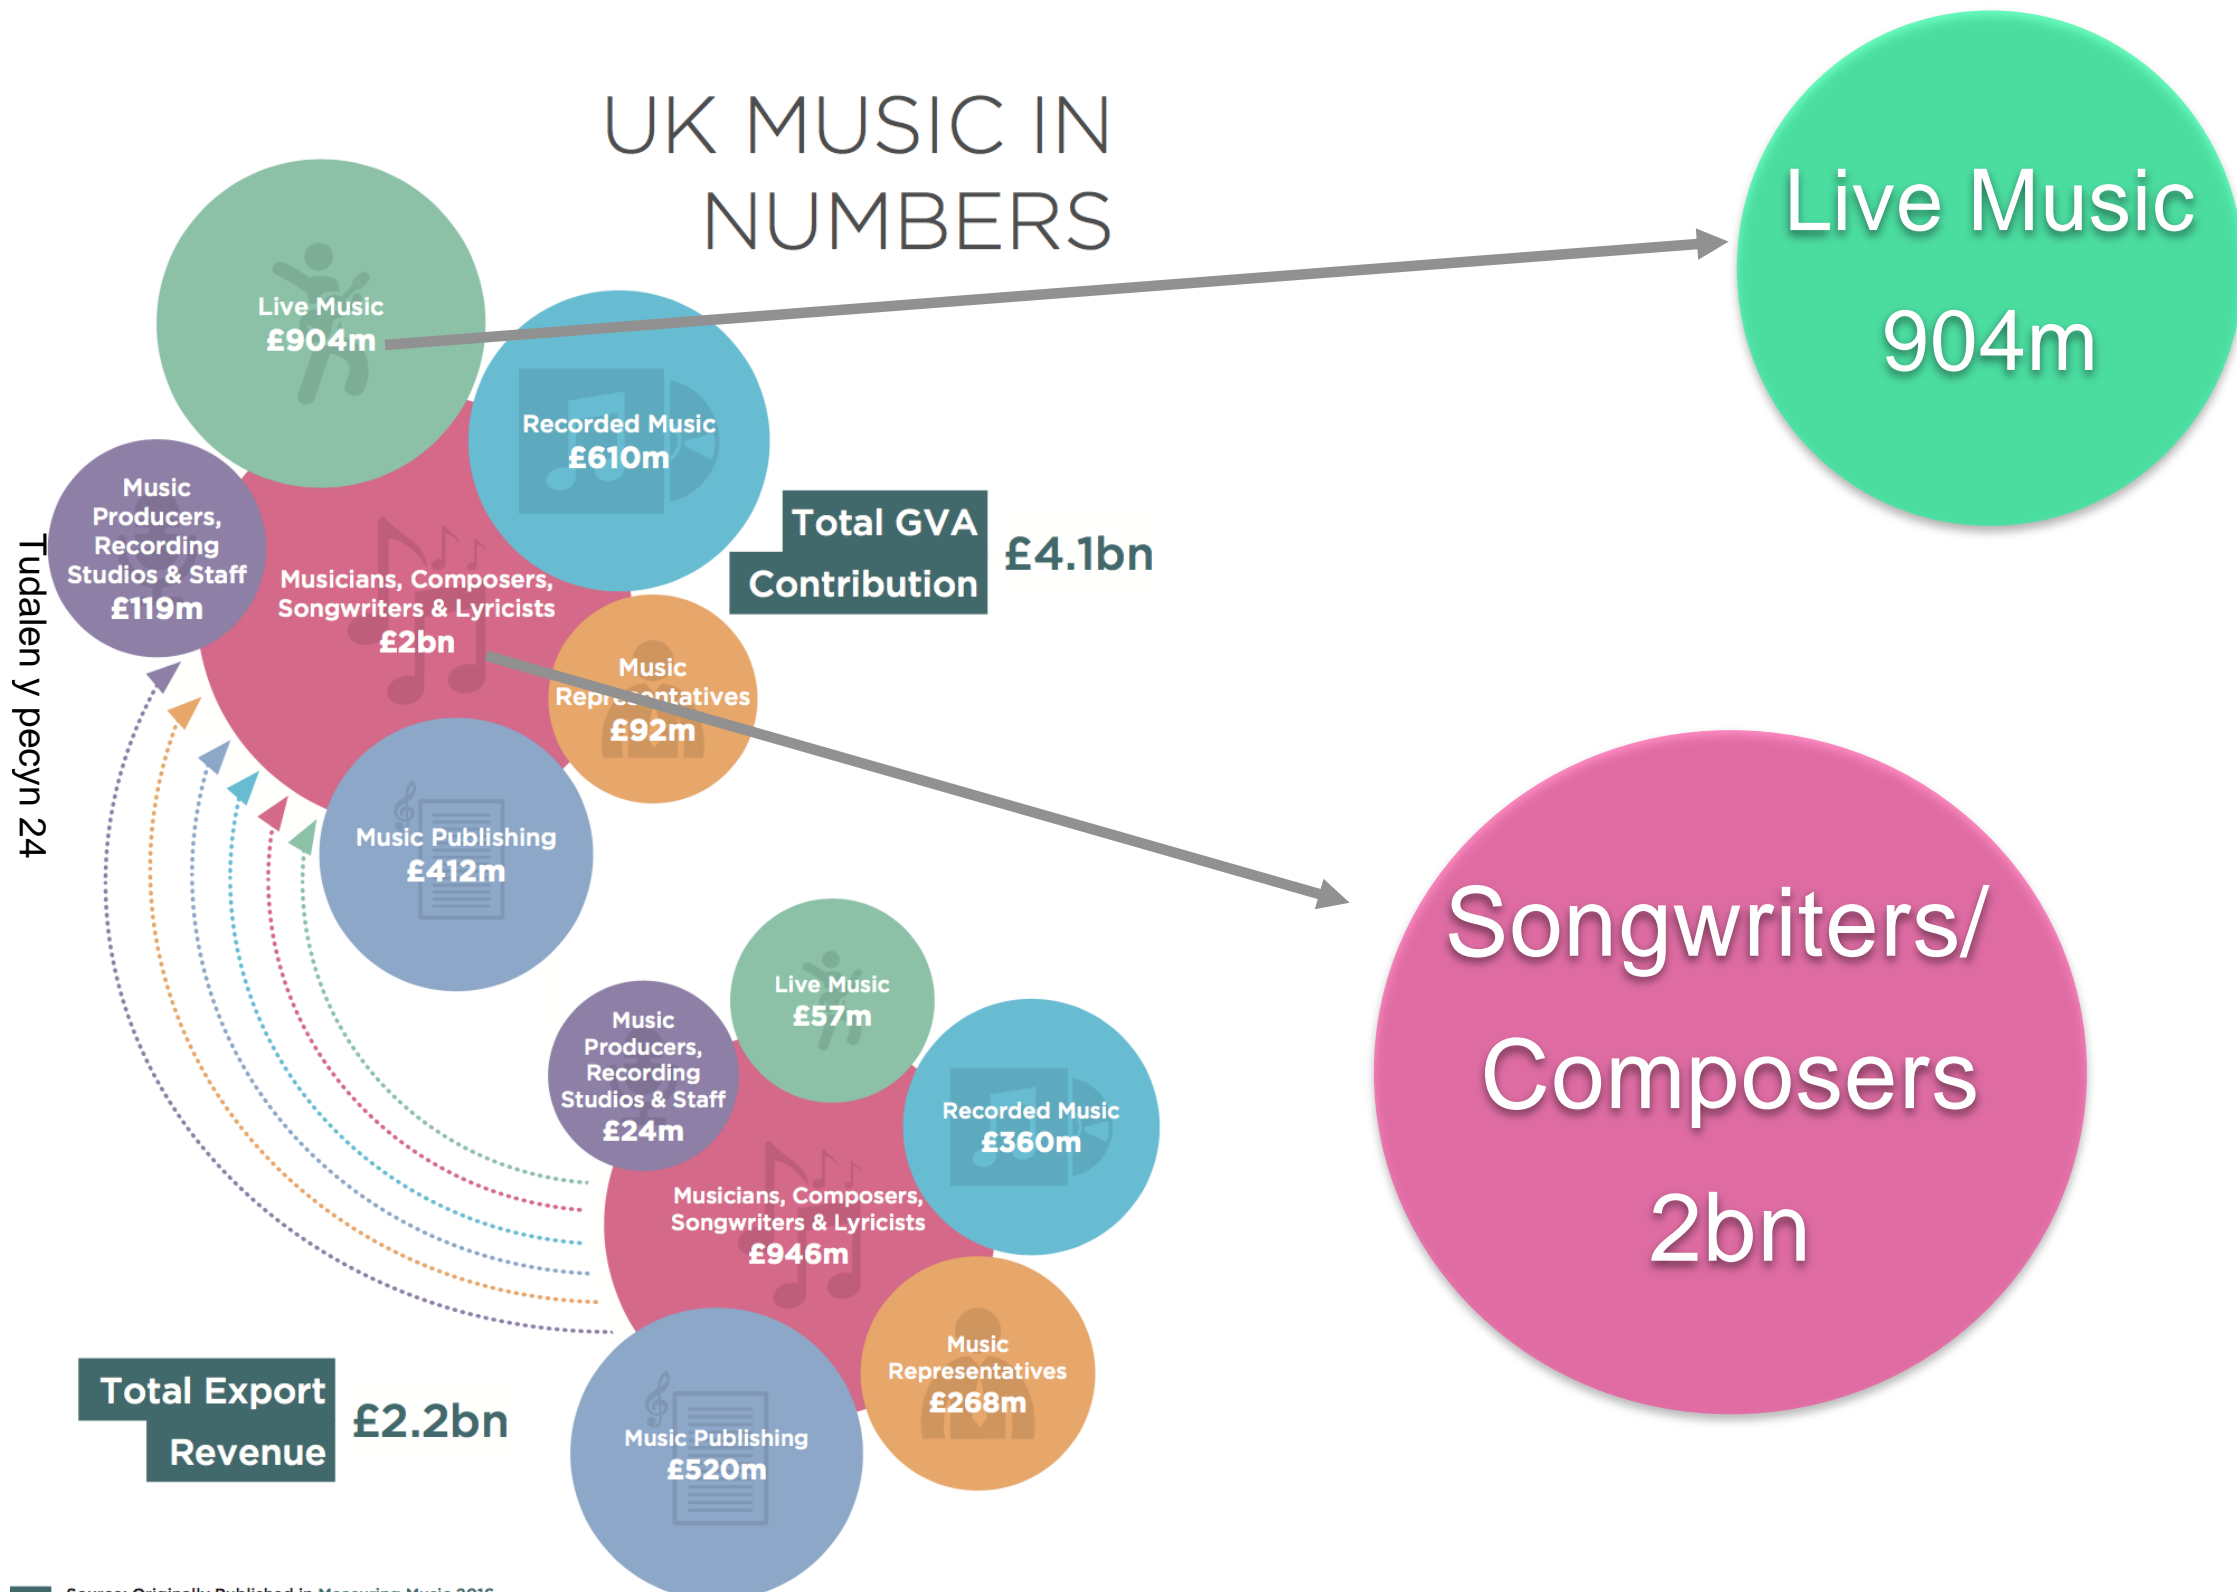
Tudalen y pecyn 24

UK MUSIC IN NUMBERS

Live Music
£904m

Recorded Music
£610m

Music Producers, Recording Studios & Staff
£119m

Musicians, Composers, Songwriters & Lyricists
£2bn

Music Representatives
£92m

Music Publishing
£412m

Total GVA Contribution £4.1bn

Live Music
904m

Songwriters/ Composers
2bn

Live Music
£57m

Music Producers, Recording Studios & Staff
£24m

Recorded Music
£360m

Musicians, Composers, Songwriters & Lyricists
£946m

Music Representatives
£268m

Music Publishing
£520m

Total Export Revenue £2.2bn

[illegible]